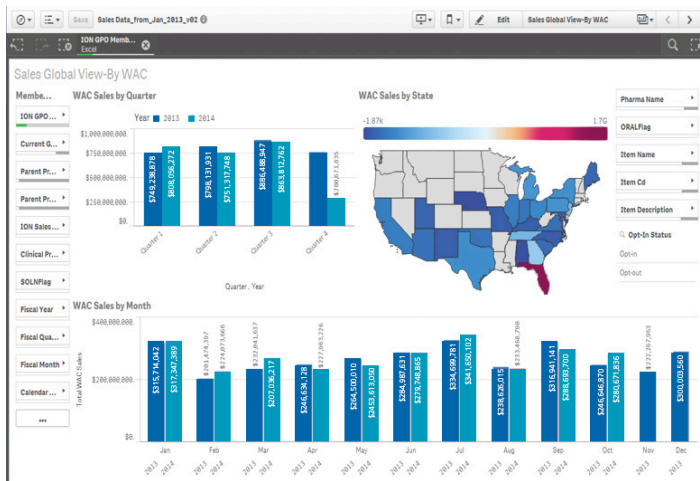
Save Sales Data_from_Jan_2013_v02

Edit Sales Global View-By WAC

ION GPO Memb... Excel

Sales Global View-By WAC

Membe...

ION GPO...

Current G...

Parent Pr...

Parent Pr...

ION Sales...

Clinical Pr...

SOLNFlag

Fiscal Year

Fiscal Qua...

Fiscal Month

Calendar...

•••

WAC Sales by Quarter

Year 2013 2014

$1,000,000,000.

$750,000,000.

$500,000,000.

$250,000,000.

$0.

$749,238,878

$808,056,272

$798,131,931

$751,317,748

$888,488,947

$863,812,762

$780,571,835

Quarter 1

Quarter 2

Quarter 3

Quarter 4

Quarter, Year

WAC Sales by State

-1.87k

1.7G

Pharma Name

ORALFlag

Item Name

Item Cd

Item Description

Opt-In Status

Opt-in

Opt-out

WAC Sales by Month

$400,000,000.

$200,000,000.

$0.

Total WAC Sales

$315,714,042

$317,347,389

$201,474,397

$224,673,666

$232,841,637

$207,036,217

$246,634,128

$227,963,226

$264,500,010

$245,813,050

$284,987,631

$279,748,865

$334,699,781

$341,650,102

$238,626,015

$233,468,798

$316,941,141

$288,693,700

$246,646,870

$280,671,836

$227,267,963

$300,009,560

Jan

Feb

Mar

Apr

May

Jun

Jul

Aug

Sep

Oct

Nov

Dec

2013 2014 2013 2014 2013 2014 2013 2014 2013 2014 2013 2014 2013 2014 2013 2014 2013 2014 2013 2014 2013 2013